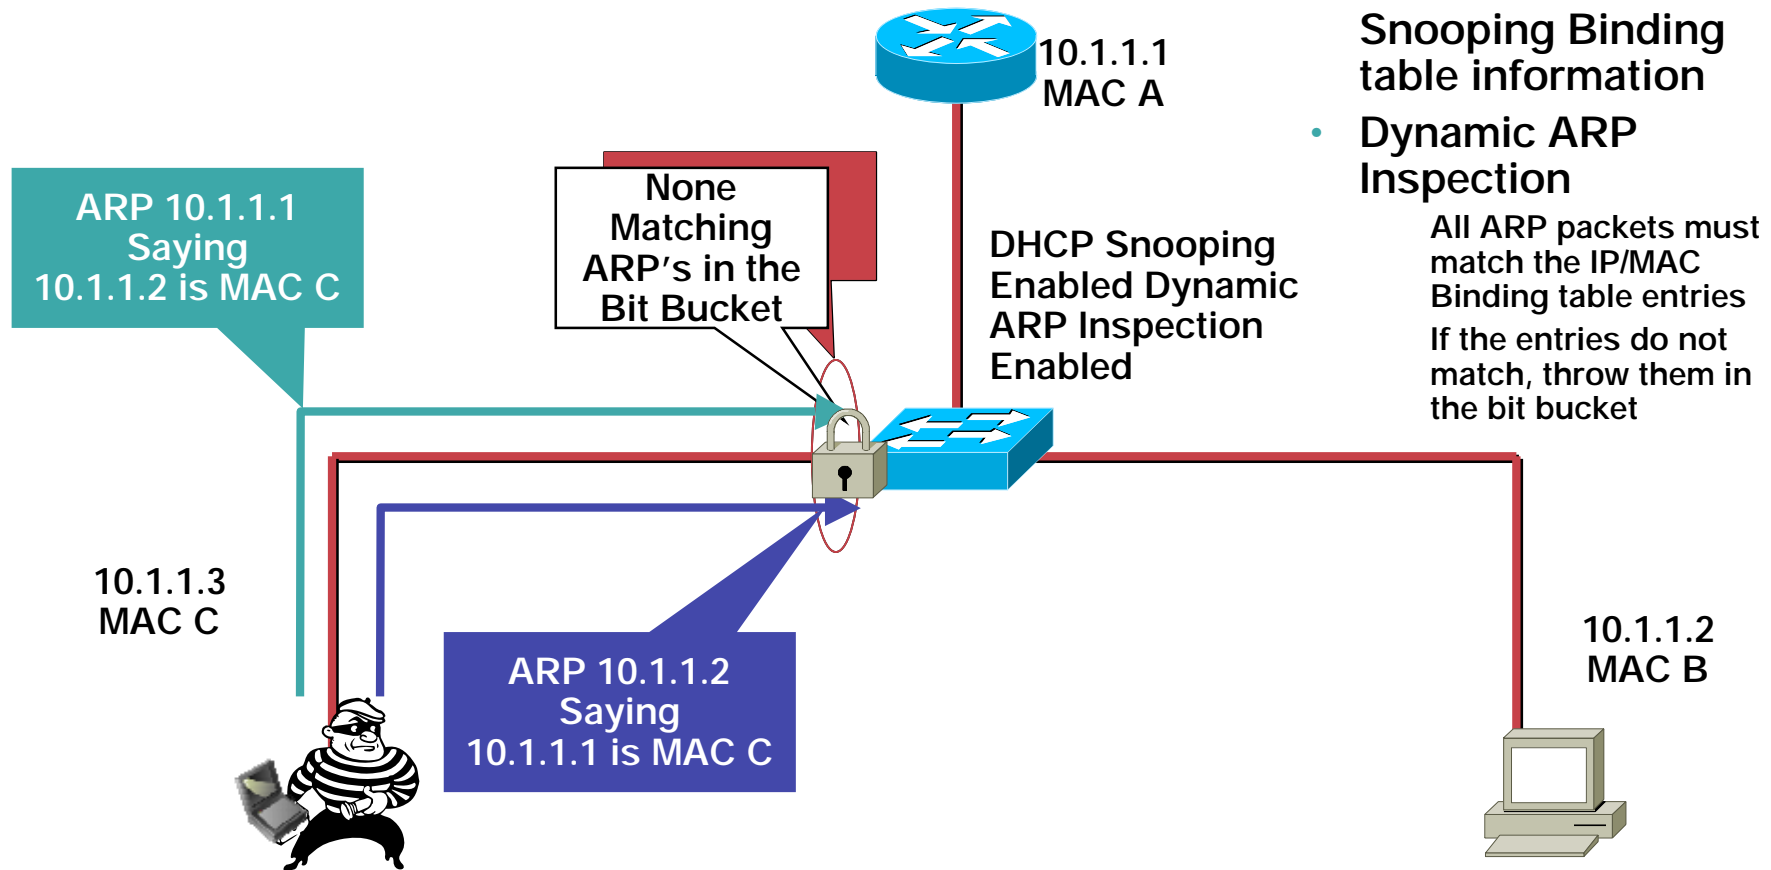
Snooping Binding table information

- Dynamic ARP Inspection

All ARP packets must match the IP/MAC Binding table entries

If the entries do not match, throw them in the bit bucket

10.1.1.1
MAC A

ARP 10.1.1.1 Saying 10.1.1.2 is MAC C

None Matching ARP's in the Bit Bucket

DHCP Snooping Enabled Dynamic ARP Inspection Enabled

10.1.1.3
MAC C

ARP 10.1.1.2 Saying 10.1.1.1 is MAC C

10.1.1.2
MAC B